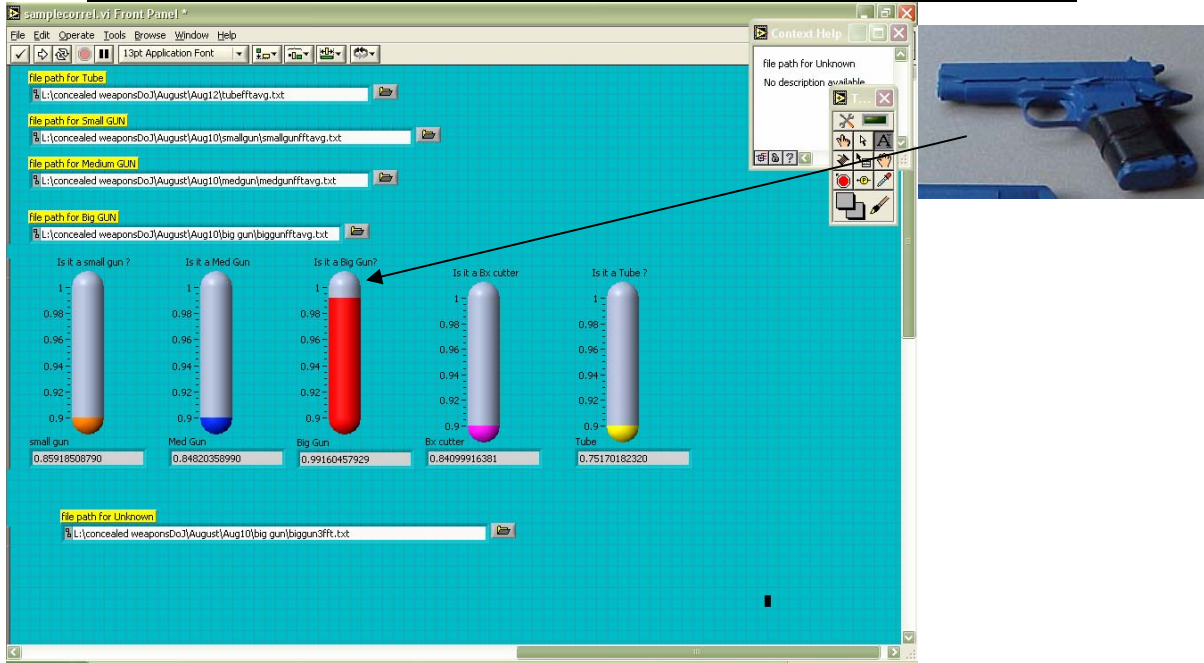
samplecorrel.vi Front Panel *

File Edit Operate Tools Browse Window Help

13pt Application Font

Context Help

file path for Unknown
No description available

T...

file path for Tube
L:\concealed weaponsDoJ\August\Aug12\tubefftavg.txt

file path for Small GUN
L:\concealed weaponsDoJ\August\Aug10\smallgun\smallgunfftavg.txt

file path for Medium GUN
L:\concealed weaponsDoJ\August\Aug10\medgun\medgunfftavg.txt

file path for Big GUN
L:\concealed weaponsDoJ\August\Aug10\big gun\biggunfftavg.txt

Is it a small gun ?
1
0.98
0.96
0.94
0.92
0.9
small gun
0.85918508790

Is it a Med Gun
1
0.98
0.96
0.94
0.92
0.9
Med Gun
0.84820358990

Is it a Big Gun?
1
0.98
0.96
0.94
0.92
0.9
Big Gun
0.99160457929

Is it a Bx cutter
1
0.98
0.96
0.94
0.92
0.9
Bx cutter
0.84099916381

Is it a Tube ?
1
0.98
0.96
0.94
0.92
0.9
Tube
0.75170182320

file path for Unknown
L:\concealed weaponsDoJ\August\Aug10\big gun\biggun3fft.txt